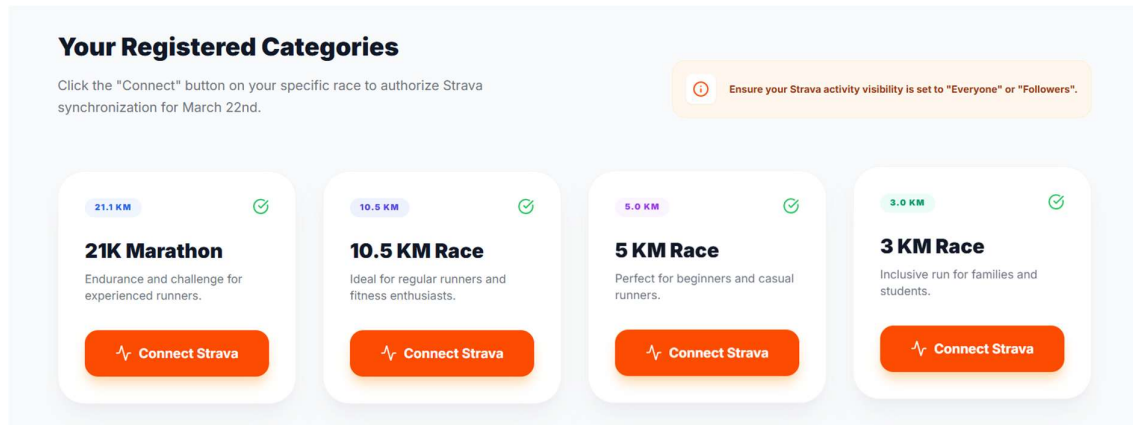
Your Registered Categories

Click the "Connect" button on your specific race to authorize Strava synchronization for March 22nd.

Ensure your Strava activity visibility is set to "Everyone" or "Followers".

21.1 KM

21K Marathon

Endurance and challenge for experienced runners.

Connect Strava

10.5 KM

10.5 KM Race

Ideal for regular runners and fitness enthusiasts.

Connect Strava

5.0 KM

5 KM Race

Perfect for beginners and casual runners.

Connect Strava

3.0 KM

3 KM Race

Inclusive run for families and students.

Connect Strava